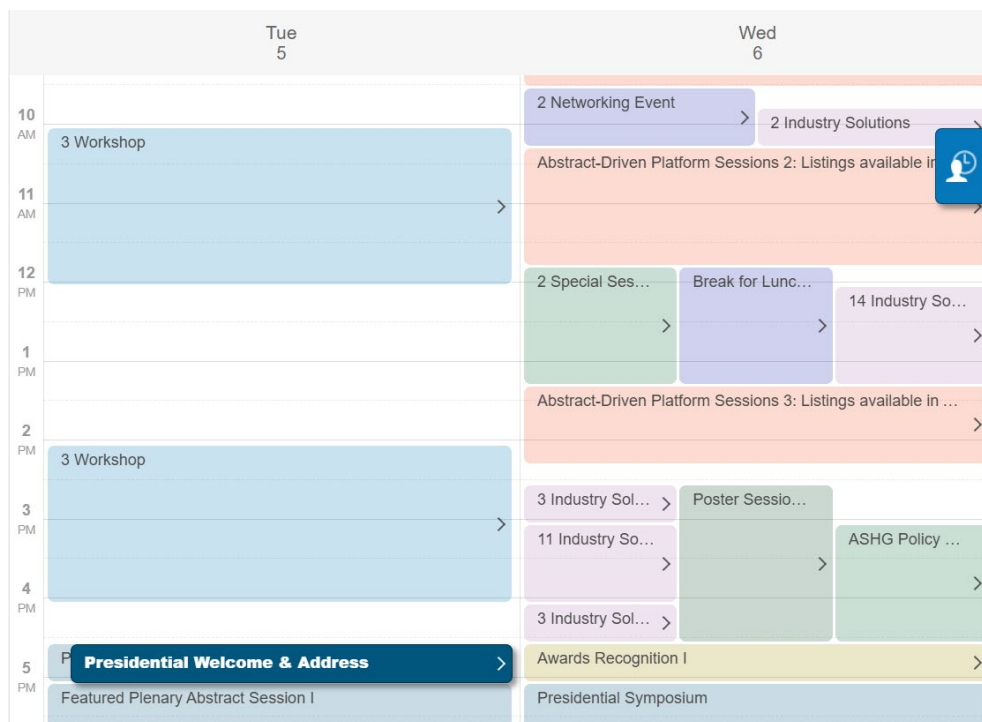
Tue
5

Wed
6

10 AM
11 AM
12 PM
1 PM
2 PM
3 PM
4 PM
5 PM

3 Workshop

3 Workshop

P

Presidential Welcome & Address

Featured Plenary Abstract Session I

2 Networking Event

2 Industry Solutions

Abstract-Driven Platform Sessions 2: Listings available in

2 Special Ses…

Break for Lunc…

14 Industry So…

Abstract-Driven Platform Sessions 3: Listings available in …

3 Industry Sol…

Poster Sessio…

11 Industry So…

ASHG Policy …

3 Industry Sol…

Awards Recognition I

Presidential Symposium